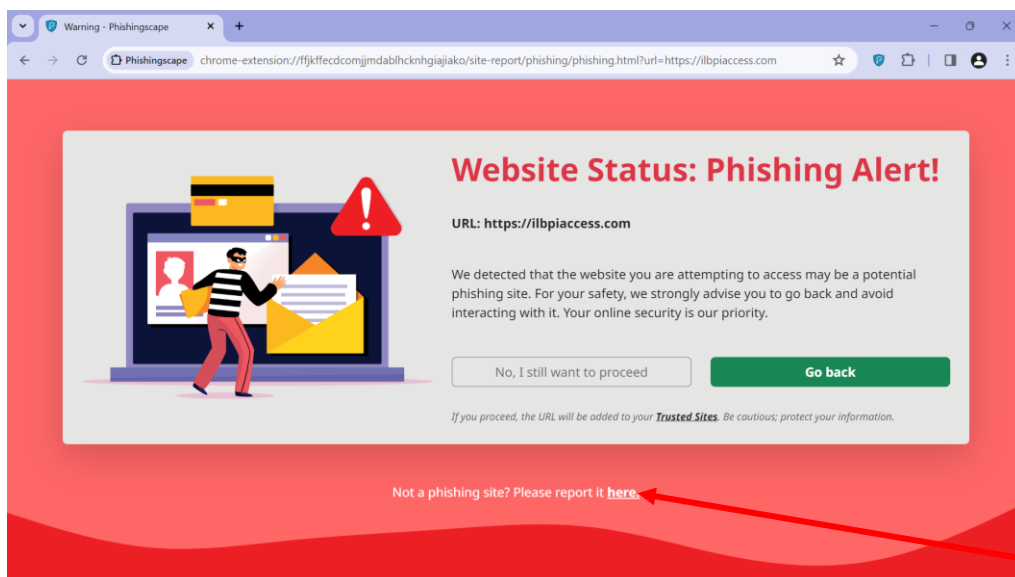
Warning - Phishingscape ×
+
Phishingscape chrome-extension://ffjkffecdcomjjmdablhcknhgiajiako/site-report/phishing/phishing.html?url=https://ilbpiaccess.com

Website Status: Phishing Alert!

URL: https://ilbpiaccess.com

We detected that the website you are attempting to access may be a potential phishing site. For your safety, we strongly advise you to go back and avoid interacting with it. Your online security is our priority.

No, I still want to proceed

Go back

If you proceed, the URL will be added to your Trusted Sites. Be cautious; protect your information.

Not a phishing site? Please report it here.